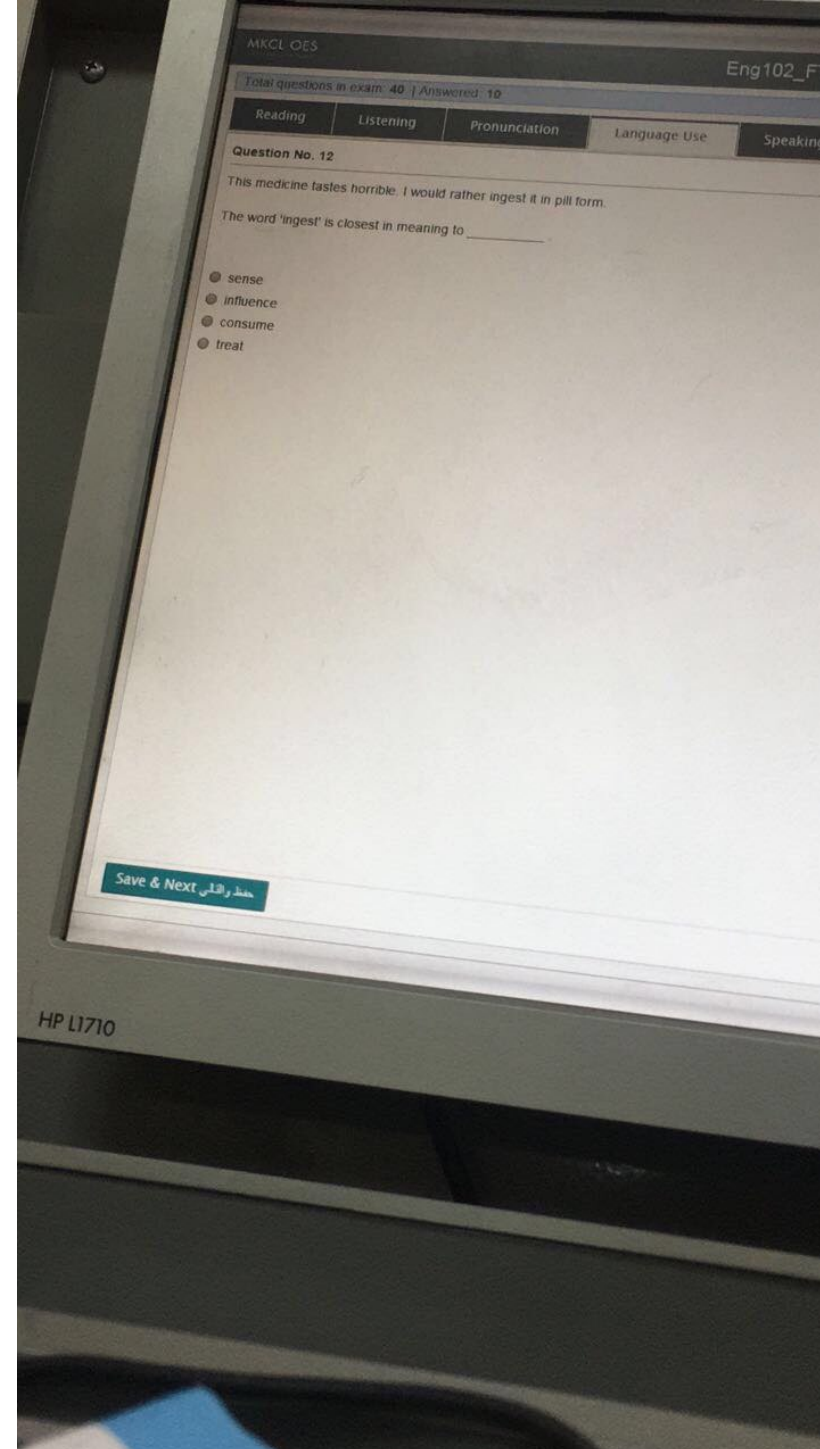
MKCL OES

Eng102_F

Total questions in exam: 40 | Answered: 10

Reading | Listening | Pronunciation | Language Use | Speakin

Question No. 12

This medicine tastes horrible. I would rather ingest it in pill form.

The word 'ingest' is closest in meaning to __________.

sense
influence
consume
treat

Save & Next حفظ والتالي

HP L1710